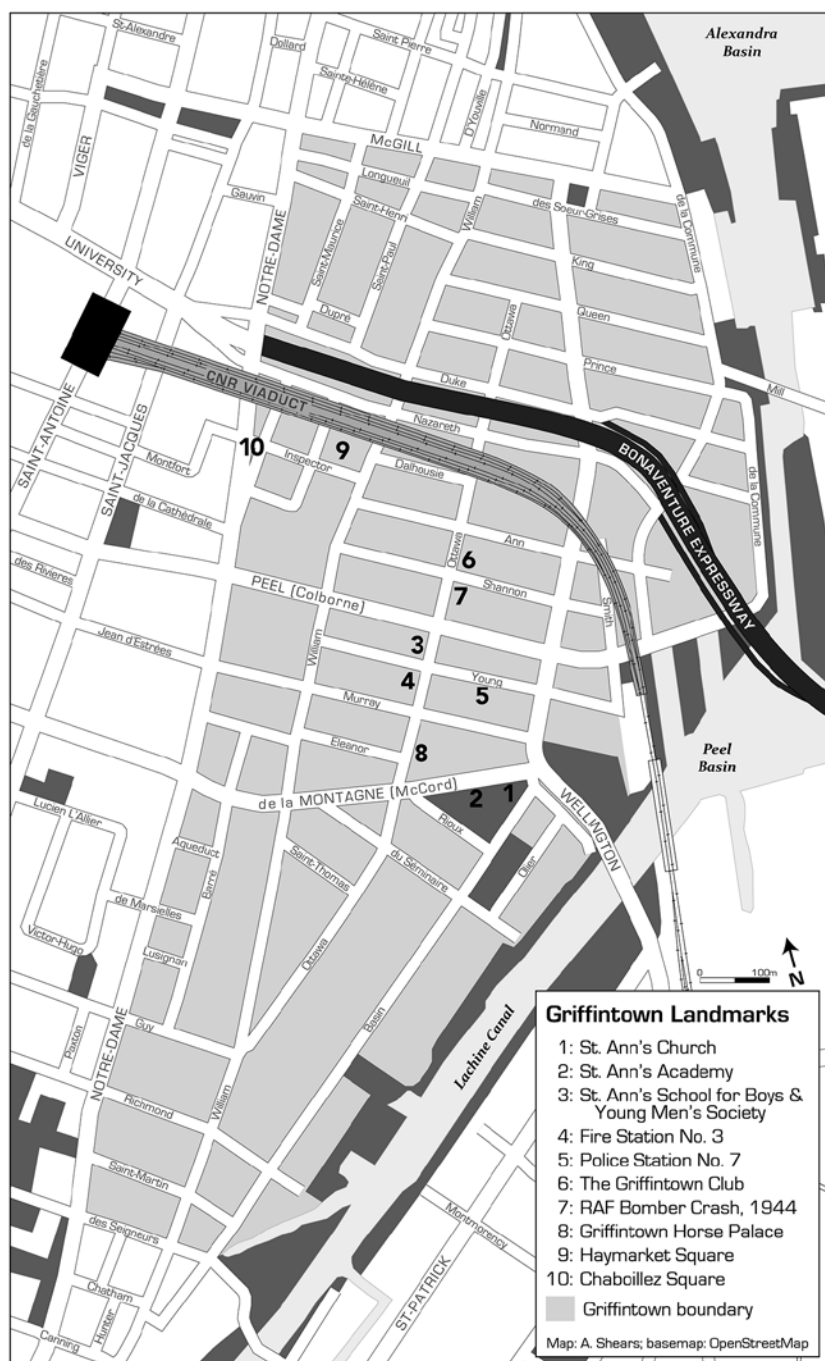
St-Alexandre
Dollard
Saint Pierre
Sainte-Hélène
D'Youville
Normand
Alexandra Basin
de la Gauchetière
VIGER
McGILL
Longueuil
Gauvin
Saint-Henri
William
des Soeurs-Grises
de la Commune
UNIVERSITY
NOTRE-DAME
Saint-Maurice
Saint-Paul
Ottawa
King
Queen
Dupré
Prince
Duke
Mill
CNR VIADUCT
Nazareth
SAINT-ANTOINE
SAINT-JACQUES
10
9
Inspector
Dalhousie
BONAVENTURE EXPRESSWAY
Montfort
de la Cathédrale
de la Commune
Ann
6
des Rivieres
Ottawa
Shannon
7
PEEL (Colborne)
Smith
Jean d'Estrées
William
3
4
Young
5
Murray
Eleanor
8
Peel Basin
de la MONTAGNE (McCord)
2
1
Lucien L'Allier
Rioux
WELLINGTON
Aqueduct
Barré
Saint-Thomas
du Séminaire
Ollier
de Marseilles
Victor-Hugo
Lusignan
Ottawa
Basin
Lachine Canal
0
100m
N
Paxton
NOTRE-DAME
Guy
Richmond
William
Saint-Martin
des Seigneurs
Chatham
Hunter
Canning
ST-PATRICK
Montmorency

Griffintown Landmarks
1: St. Ann's Church
2: St. Ann's Academy
3: St. Ann's School for Boys & Young Men's Society
4: Fire Station No. 3
5: Police Station No. 7
6: The Griffintown Club
7: RAF Bomber Crash, 1944
8: Griffintown Horse Palace
9: Haymarket Square
10: Chaboillez Square
Griffintown boundary

Map: A. Shears; basemap: OpenStreetMap